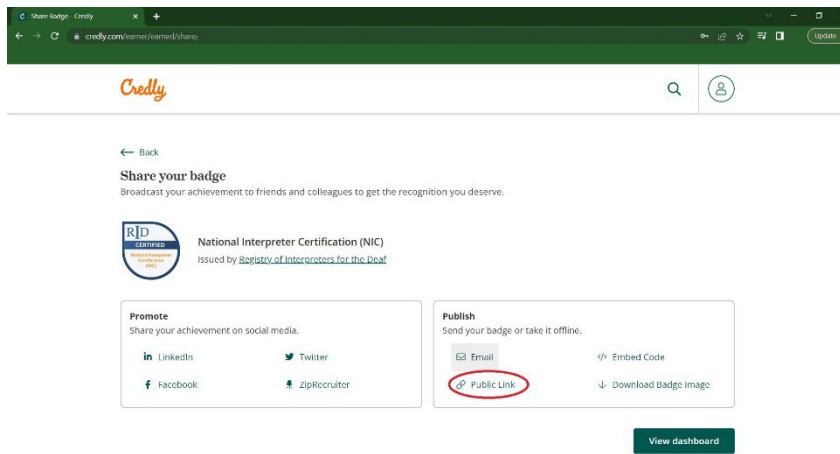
Share Badge - Credly
credly.com/earner/earned/share/

Update

Credly

← Back

Share your badge

Broadcast your achievement to friends and colleagues to get the recognition you deserve.

RID CERTIFIED National Interpreter Certification (NIC)

National Interpreter Certification (NIC)

Issued by Registry of Interpreters for the Deaf

Promote

Share your achievement on social media.

LinkedIn

Twitter

Facebook

ZipRecruiter

Publish

Send your badge or take it offline.

Email

Embed Code

Public Link

Download Badge Image

View dashboard